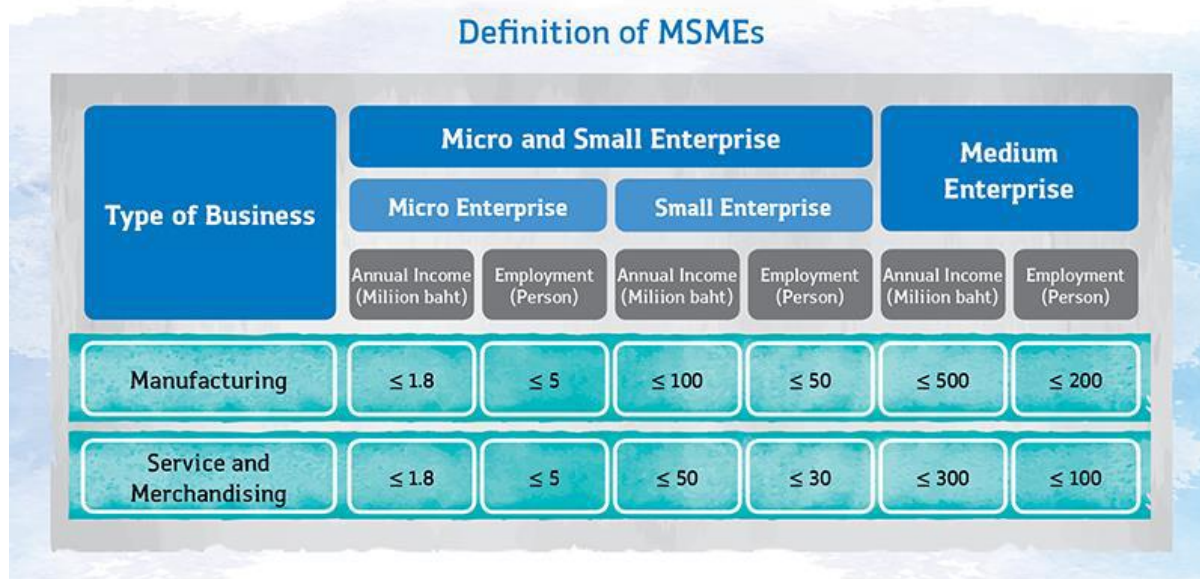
Definition of MSMEs

<table>
<tr>
<th rowspan="3">Type of Business</th>
<th colspan="4">Micro and Small Enterprise</th>
<th colspan="2" rowspan="2">Medium Enterprise</th>
</tr>
<tr>
<th colspan="2">Micro Enterprise</th>
<th colspan="2">Small Enterprise</th>
</tr>
<tr>
<th>Annual Income (Miliion baht)</th>
<th>Employment (Person)</th>
<th>Annual Income (Miliion baht)</th>
<th>Employment (Person)</th>
<th>Annual Income (Miliion baht)</th>
<th>Employment (Person)</th>
</tr>
<tr>
<td>Manufacturing</td>
<td>$\leq 1.8$</td>
<td>$\leq 5$</td>
<td>$\leq 100$</td>
<td>$\leq 50$</td>
<td>$\leq 500$</td>
<td>$\leq 200$</td>
</tr>
<tr>
<td>Service and Merchandising</td>
<td>$\leq 1.8$</td>
<td>$\leq 5$</td>
<td>$\leq 50$</td>
<td>$\leq 30$</td>
<td>$\leq 300$</td>
<td>$\leq 100$</td>
</tr>
</table>